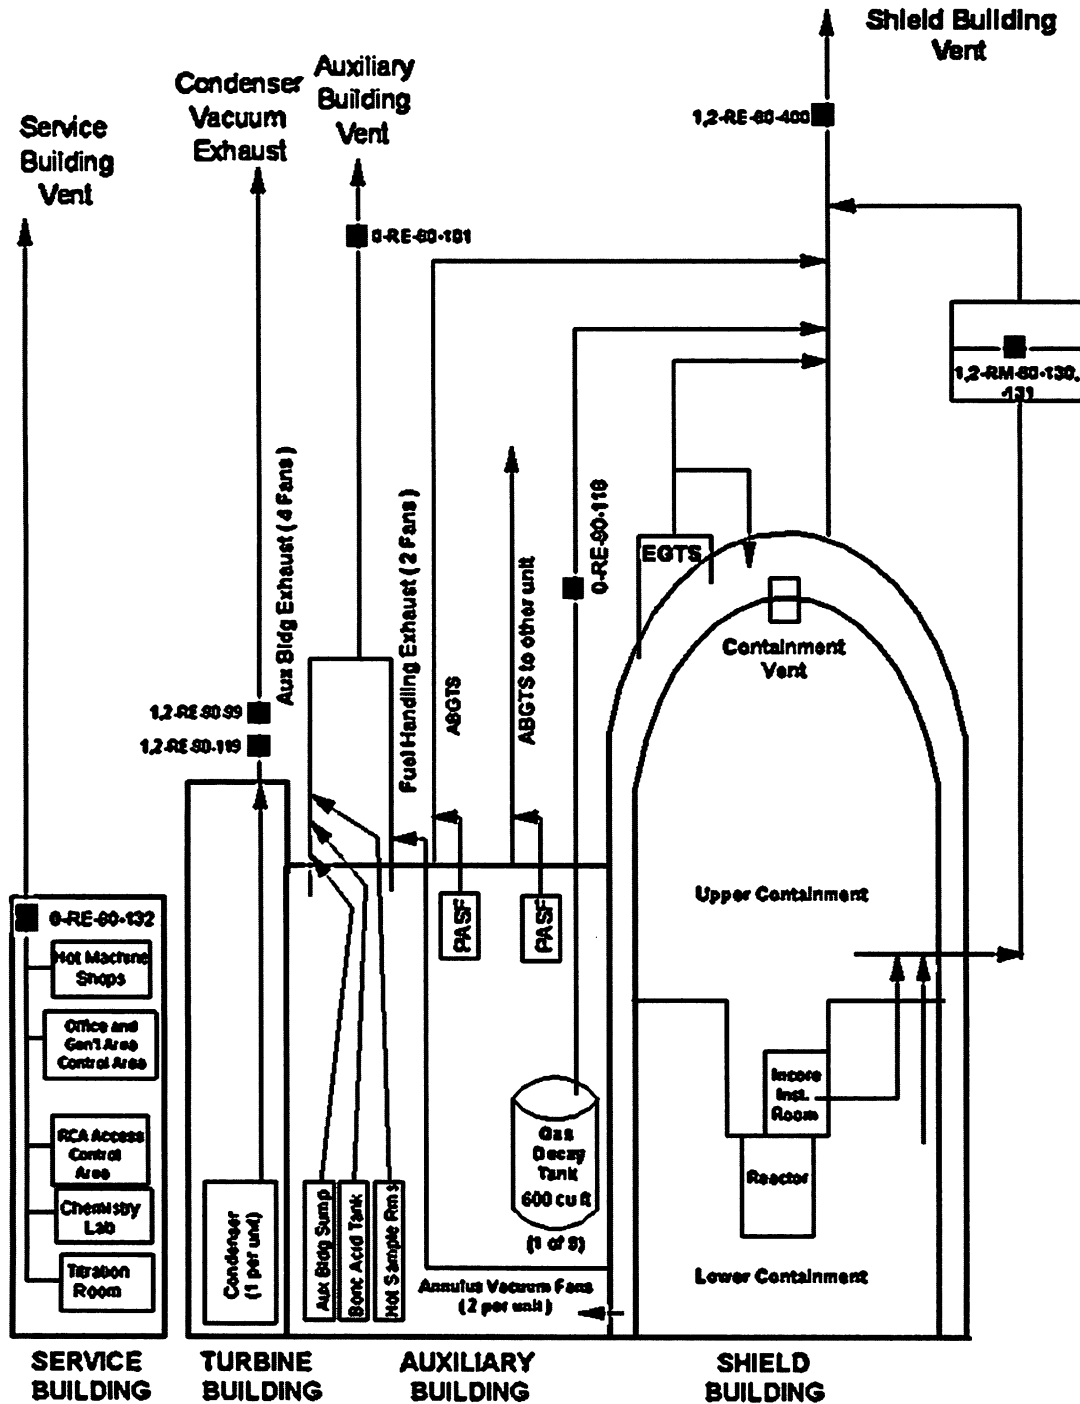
Shield Building Vent

Service Building Vent

Condenser Vacuum Exhaust

Auxiliary Building Vent

1,2-RE-90-400

0-RE-90-101

1,2-RM-90-130, -131

Aux Bldg Exhaust (4 Fans)

Fuel Handling Exhaust (2 Fans)

ABGTS

ABGTS to other unit

0-RE-90-118

EGTS

Containment Vent

1,2-RE-90-99

1,2-RE-90-119

Upper Containment

PASF

PASF

0-RE-90-132

Hot Machine Shops

Office and Gen'l Area Control Area

RCA Access Control Area

Chemistry Lab

Titration Room

Condenser (1 per unit)

Aux Bldg Sump

Boric Acid Tank

Hot Sample Rms

Gas Decay Tank 600 cu ft (1 of 9)

Incore Inst. Room

Reactor

Annulus Vacuum Fans (2 per unit)

Lower Containment

SERVICE BUILDING

TURBINE BUILDING

AUXILIARY BUILDING

SHIELD BUILDING